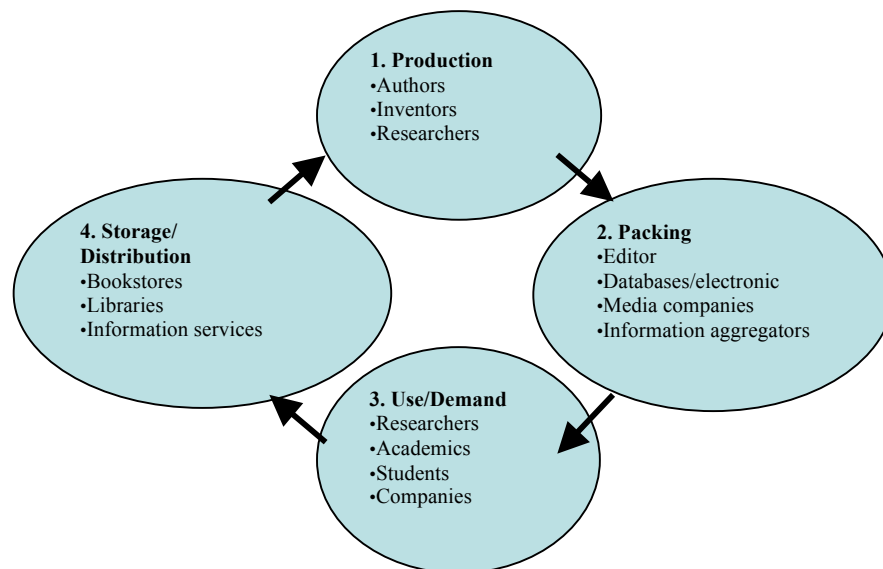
1. Production
•Authors
•Inventors
•Researchers

2. Packing
•Editor
•Databases/electronic
•Media companies
•Information aggregators

3. Use/Demand
•Researchers
•Academics
•Students
•Companies

4. Storage/ Distribution
•Bookstores
•Libraries
•Information services